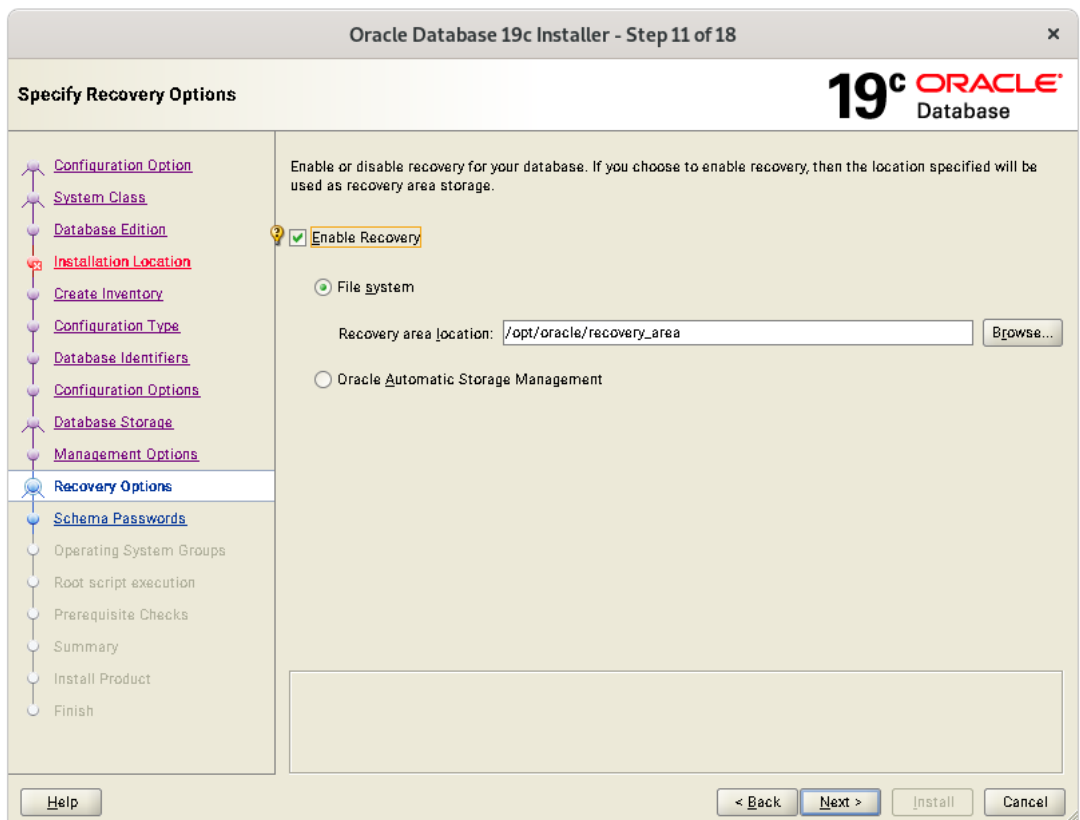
Oracle Database 19c Installer - Step 11 of 18

Specify Recovery Options

19$^c$ ORACLE Database

Configuration Option
System Class
Database Edition
Installation Location
Create Inventory
Configuration Type
Database Identifiers
Configuration Options
Database Storage
Management Options
Recovery Options
Schema Passwords
Operating System Groups
Root script execution
Prerequisite Checks
Summary
Install Product
Finish

Enable or disable recovery for your database. If you choose to enable recovery, then the location specified will be used as recovery area storage.

Enable Recovery

File system

Recovery area location: /opt/oracle/recovery_area

Browse...

Oracle Automatic Storage Management

Help

< Back

Next >

Install

Cancel